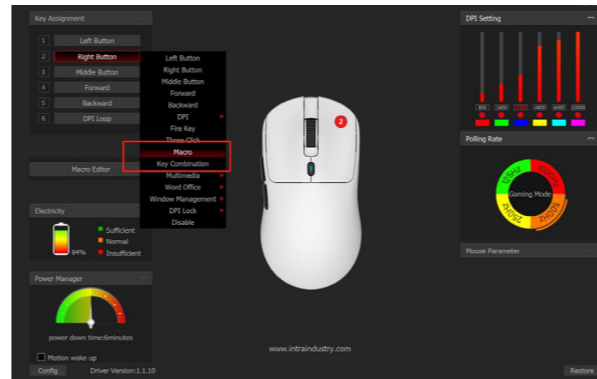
Key Assignment

1 Left Button
2 Right Button
3 Middle Button
4 Forward
5 Backward
6 DPI Loop

Left Button
Right Button
Middle Button
Forward
Backward
DPI
Fire Key
Three Click
Macro
Key Combination
Multimedia
Word Office
Window Management
DPI Lock
Disable

Macro Editor

Electricity
84%
Sufficient
Normal
Insufficient

Power Manager
power down time:6minutes
Motion wake up

Config
Driver Version:1.1.10

2

www.intraindustry.com

DPI Setting
800 1600 2400 4800 6400 10000

Polling Rate
Gaming Mode
125Hz 250Hz 500Hz 1000Hz

Mouse Parameter

Restore